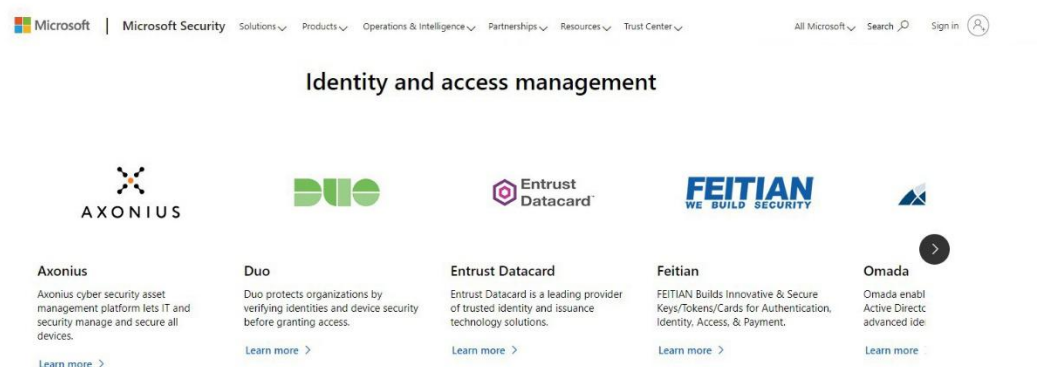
Microsoft | Microsoft Security Solutions Products Operations & Intelligence Partnerships Resources Trust Center All Microsoft Search Sign in

Identity and access management

AXONIUS

DUO

Entrust Datacard

FEITIAN WE BUILD SECURITY

Axonius

Axonius cyber security asset management platform lets IT and security manage and secure all devices.

Learn more >

Duo

Duo protects organizations by verifying identities and device security before granting access.

Learn more >

Entrust Datacard

Entrust Datacard is a leading provider of trusted identity and issuance technology solutions.

Learn more >

Feitian

FEITIAN Builds Innovative & Secure Keys/Tokens/Cards for Authentication, Identity, Access, & Payment.

Learn more >

Omada

Omada enabl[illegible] Active Directc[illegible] advanced ide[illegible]

Learn more